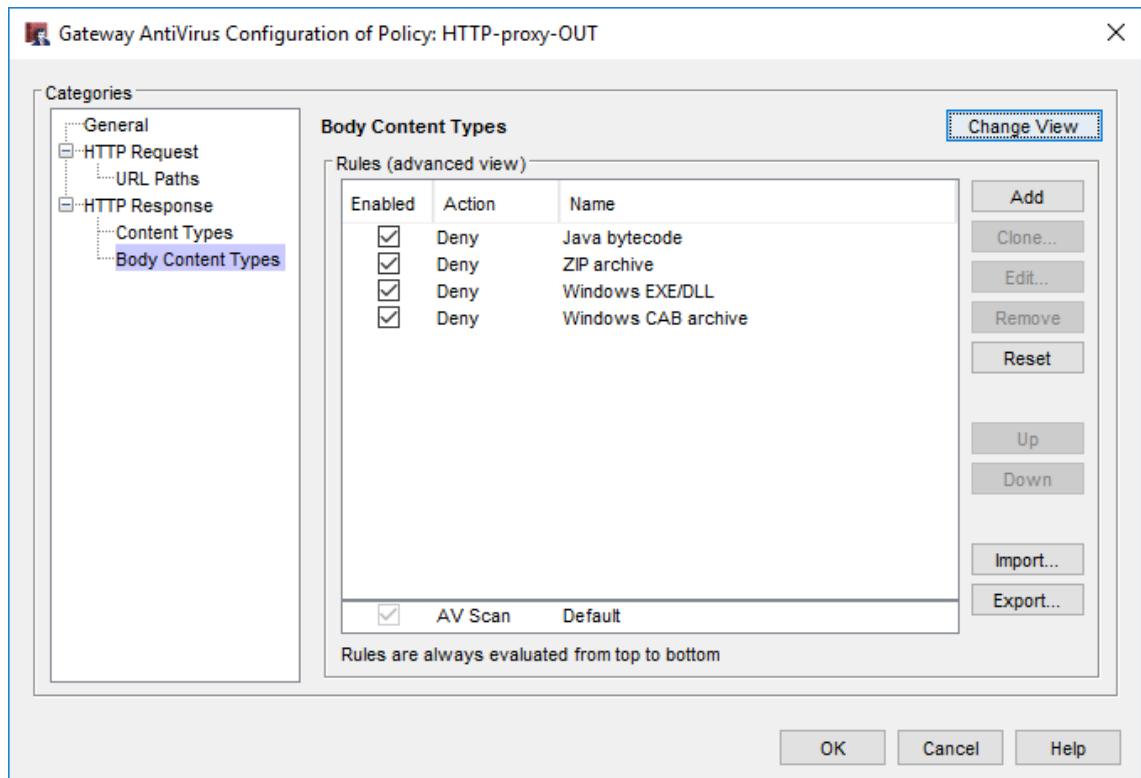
Gateway AntiVirus Configuration of Policy: HTTP-proxy-OUT

Categories

General
HTTP Request
URL Paths
HTTP Response
Content Types
Body Content Types

Body Content Types

Change View

Rules (advanced view)

| Enabled | Action | Name |
|---|---|---|
| ☑ | Deny | Java bytecode |
| ☑ | Deny | ZIP archive |
| ☑ | Deny | Windows EXE/DLL |
| ☑ | Deny | Windows CAB archive |
| ☑ | AV Scan | Default |

Add
Clone...
Edit...
Remove
Reset
Up
Down
Import...
Export...

Rules are always evaluated from top to bottom

OK
Cancel
Help